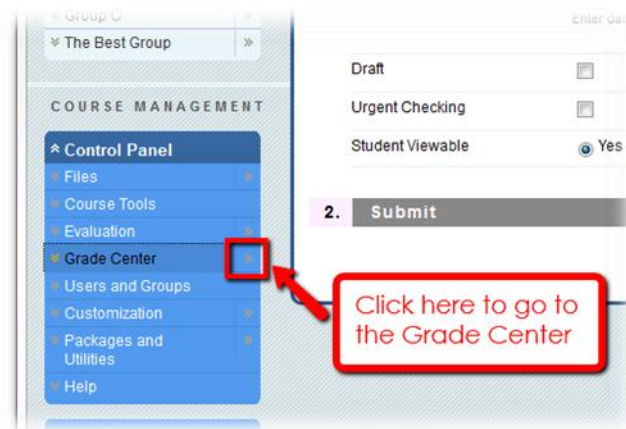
Group C

The Best Group

Enter da

COURSE MANAGEMENT

Control Panel

Files

Course Tools

Evaluation

Grade Center

Users and Groups

Customization

Packages and Utilities

Help

Draft

Urgent Checking

Student Viewable

Yes

2. Submit

Click here to go to the Grade Center